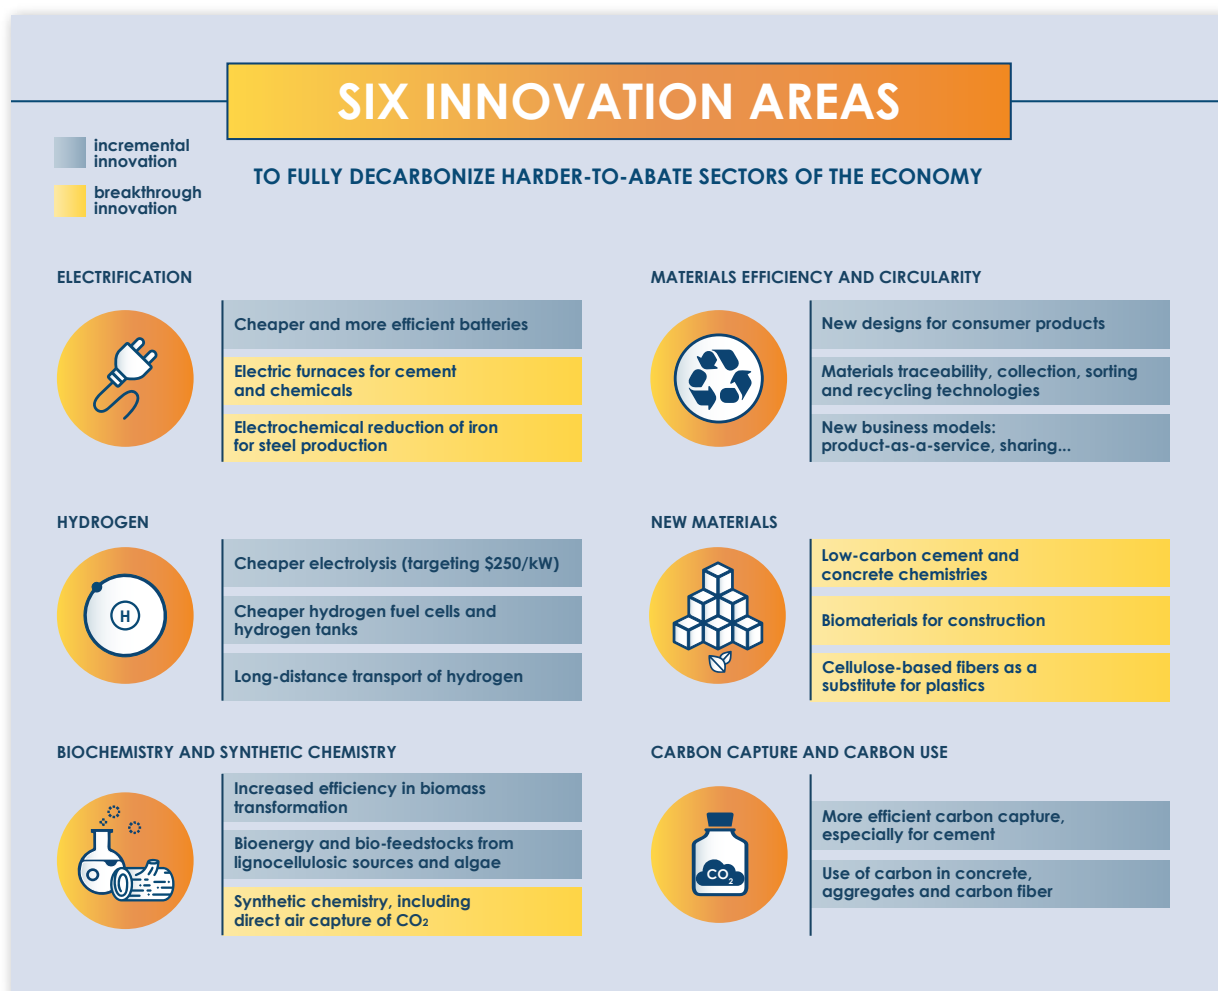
SIX INNOVATION AREAS

incremental innovation

breakthrough innovation

TO FULLY DECARBONIZE HARDER-TO-ABATE SECTORS OF THE ECONOMY

ELECTRIFICATION

Cheaper and more efficient batteries

Electric furnaces for cement and chemicals

Electrochemical reduction of iron for steel production

MATERIALS EFFICIENCY AND CIRCULARITY

New designs for consumer products

Materials traceability, collection, sorting and recycling technologies

New business models: product-as-a-service, sharing...

HYDROGEN

H

Cheaper electrolysis (targeting $250/kW)

Cheaper hydrogen fuel cells and hydrogen tanks

Long-distance transport of hydrogen

NEW MATERIALS

Low-carbon cement and concrete chemistries

Biomaterials for construction

Cellulose-based fibers as a substitute for plastics

BIOCHEMISTRY AND SYNTHETIC CHEMISTRY

Increased efficiency in biomass transformation

Bioenergy and bio-feedstocks from lignocellulosic sources and algae

Synthetic chemistry, including direct air capture of $CO_2$

CARBON CAPTURE AND CARBON USE

$CO_2$

More efficient carbon capture, especially for cement

Use of carbon in concrete, aggregates and carbon fiber